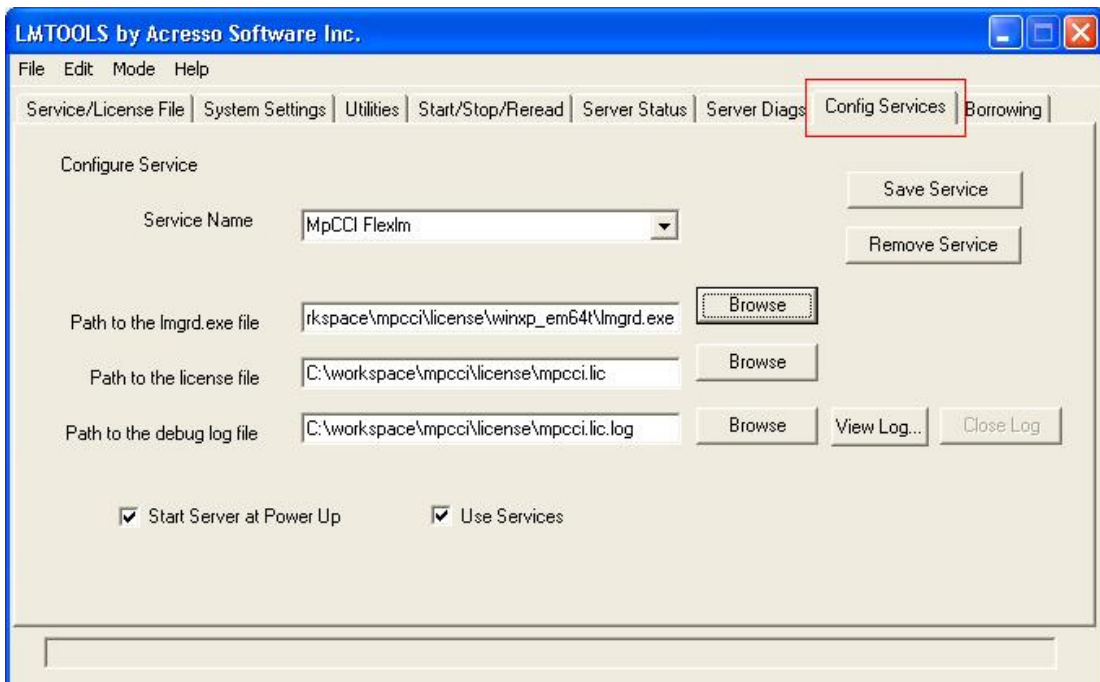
LMTOOLS by Acresso Software Inc.

File Edit Mode Help

Service/License File | System Settings | Utilities | Start/Stop/Reread | Server Status | Server Diags | Config Services | Borrowing

Configure Service

Save Service

Service Name MpCCI Flexlm

Remove Service

Path to the lmgrd.exe file rkspace\mpcci\license\winxp_em64t\lmgrd.exe Browse

Path to the license file C:\workspace\mpcci\license\mpcci.lic Browse

Path to the debug log file C:\workspace\mpcci\license\mpcci.lic.log Browse View Log... Close Log

Start Server at Power Up

Use Services